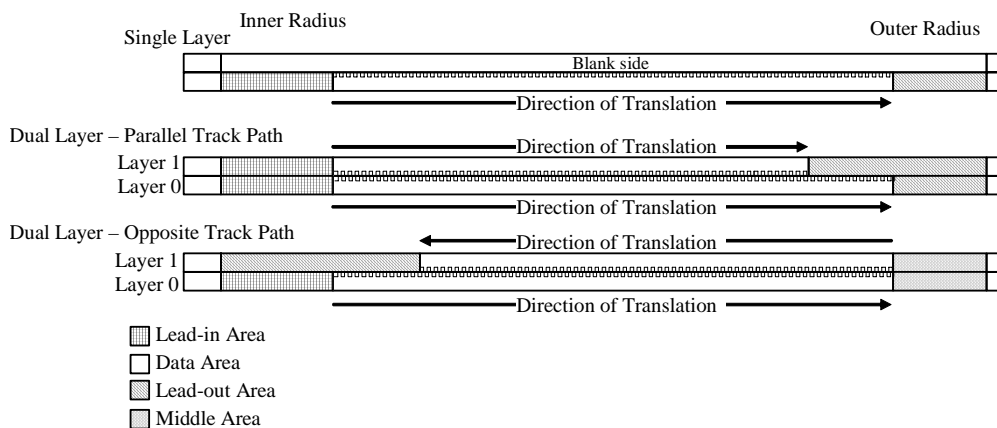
Inner Radius

Outer Radius

Single Layer

Blank side

Direction of Translation

Dual Layer – Parallel Track Path

Direction of Translation

Layer 1

Layer 0

Direction of Translation

Dual Layer – Opposite Track Path

Direction of Translation

Layer 1

Layer 0

Direction of Translation

Lead-in Area

Data Area

Lead-out Area

Middle Area